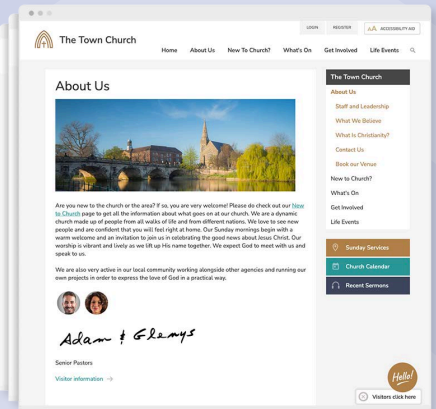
LOGIN REGISTER ACCESSIBILITY AID

The Town Church

Home About Us New To Church? What's On Get Involved Life Events

About Us

Are you new to the church or the area? If so, you are very welcome! Please do check out our New to Church page to get all the information about what goes on at our church. We are a dynamic church made up of people from all walks of life and from different nations. We love to see new people and are confident that you will feel right at home. Our Sunday mornings begin with a warm welcome and an invitation to join us in celebrating the good news about Jesus Christ. Our worship is vibrant and lively as we lift up His name together. We expect God to meet with us and speak to us.

We are also very active in our local community working alongside other agencies and running our own projects in order to express the love of God in a practical way.

Adam & Glenys

Senior Pastors

Visitor information →

The Town Church

About Us

Staff and Leadership

What We Believe

What Is Christianity?

Contact Us

Book our Venue

New to Church?

What's On

Get Involved

Life Events

Sunday Services

Church Calendar

Recent Sermons

Hello!

Visitors click here